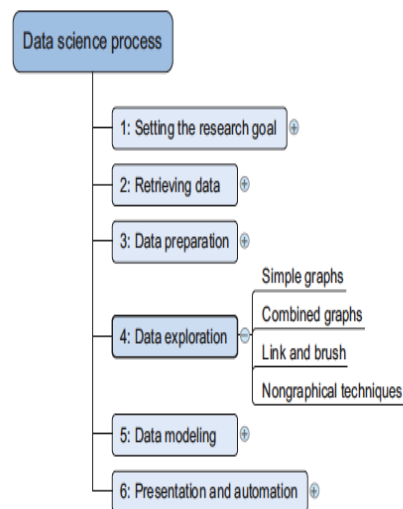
Data science process

1: Setting the research goal

2: Retrieving data

3: Data preparation

4: Data exploration

Simple graphs

Combined graphs

Link and brush

Nongraphical techniques

5: Data modeling

6: Presentation and automation